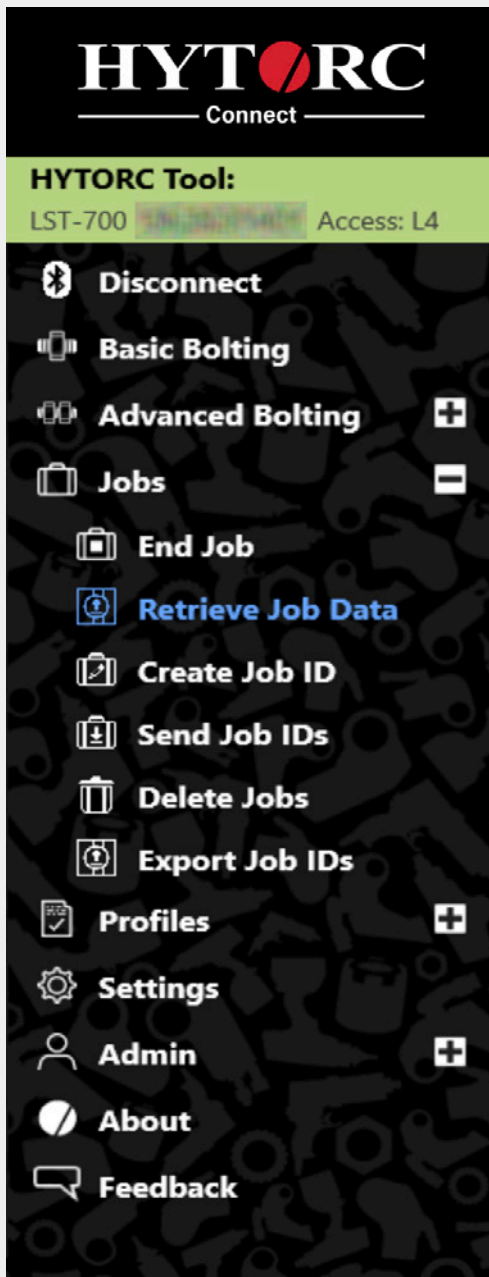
HYTORC
Connect

HYTORC Tool:
LST-700 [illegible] Access: L4

Disconnect
Basic Bolting
Advanced Bolting
Jobs
End Job
Retrieve Job Data
Create Job ID
Send Job IDs
Delete Jobs
Export Job IDs
Profiles
Settings
Admin
About
Feedback